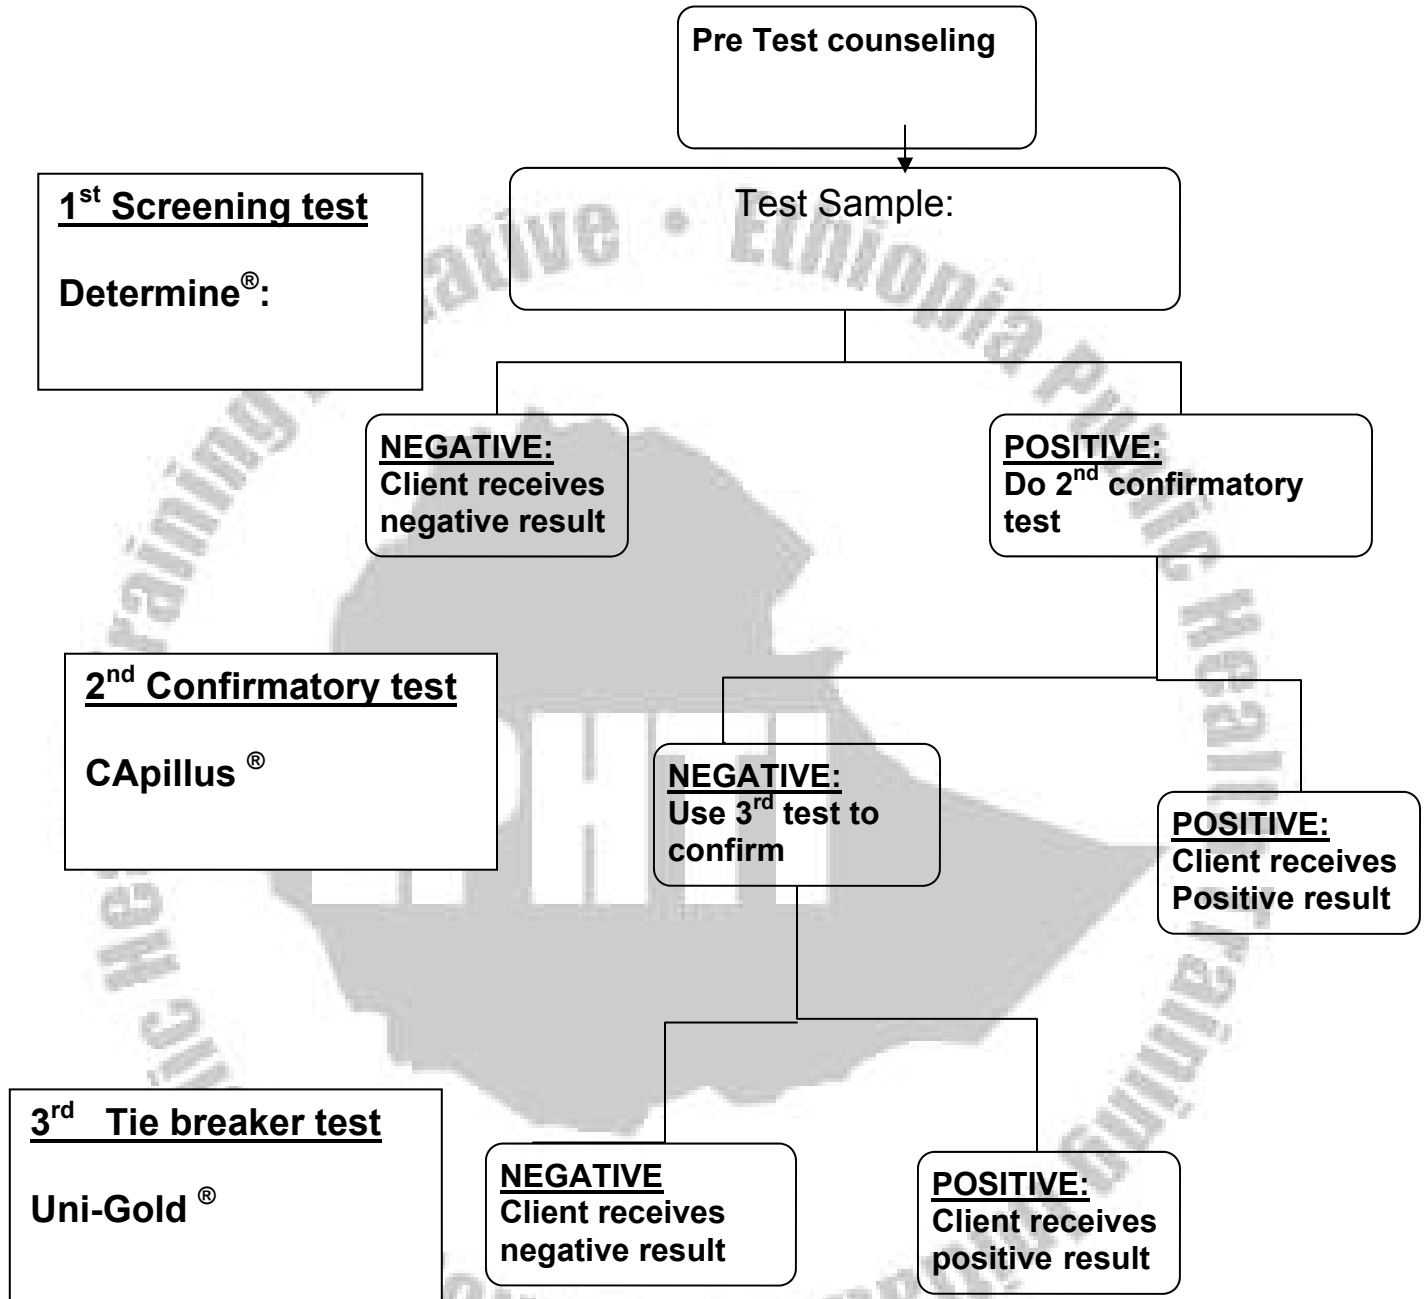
Pre Test counseling

Test Sample:

1$^{st}$ Screening test

Determine$^{®}$:

NEGATIVE:
Client receives negative result

POSITIVE:
Do 2$^{nd}$ confirmatory test

2$^{nd}$ Confirmatory test

CApillus $^{®}$

NEGATIVE:
Use 3$^{rd}$ test to confirm

POSITIVE:
Client receives Positive result

3$^{rd}$ Tie breaker test

Uni-Gold $^{®}$

NEGATIVE
Client receives negative result

POSITIVE:
Client receives positive result

Ethiopia Public Health Training Initiative